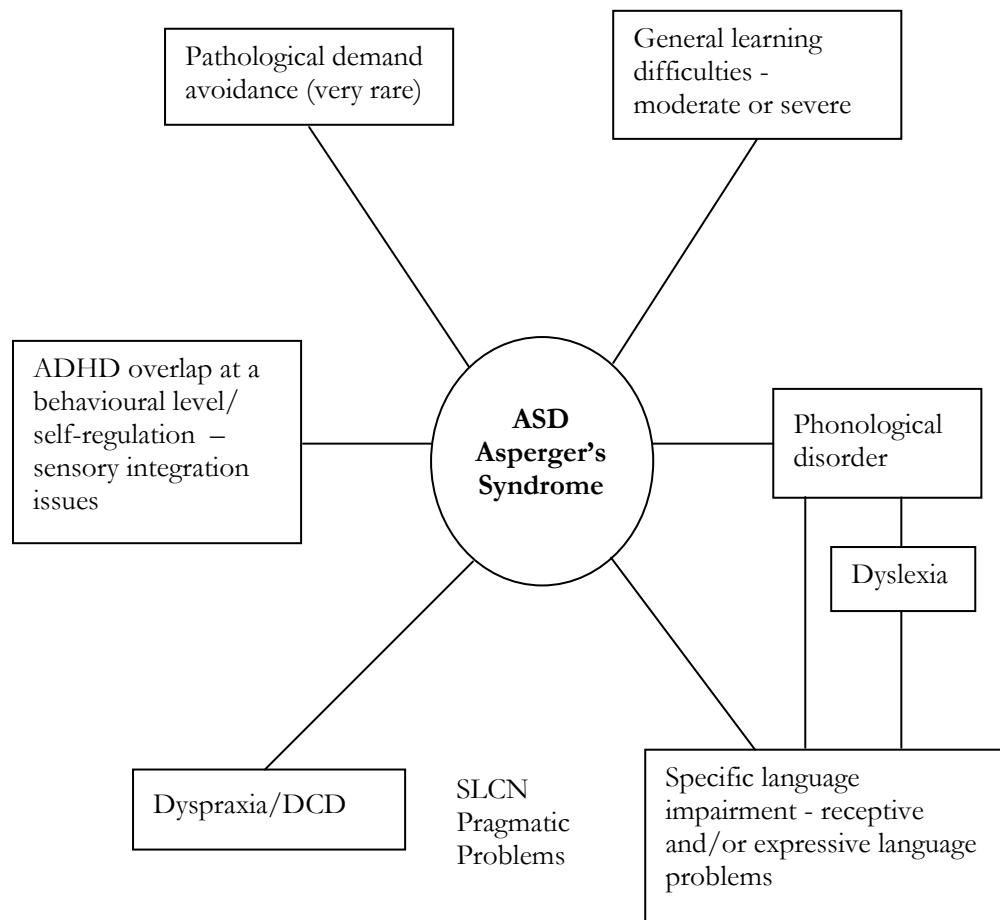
Pathological demand avoidance (very rare)

General learning difficulties - moderate or severe

ADHD overlap at a behavioural level/ self-regulation – sensory integration issues

**ASD Asperger's Syndrome**

Phonological disorder

Dyslexia

Dyspraxia/DCD

SLCN Pragmatic Problems

Specific language impairment - receptive and/or expressive language problems